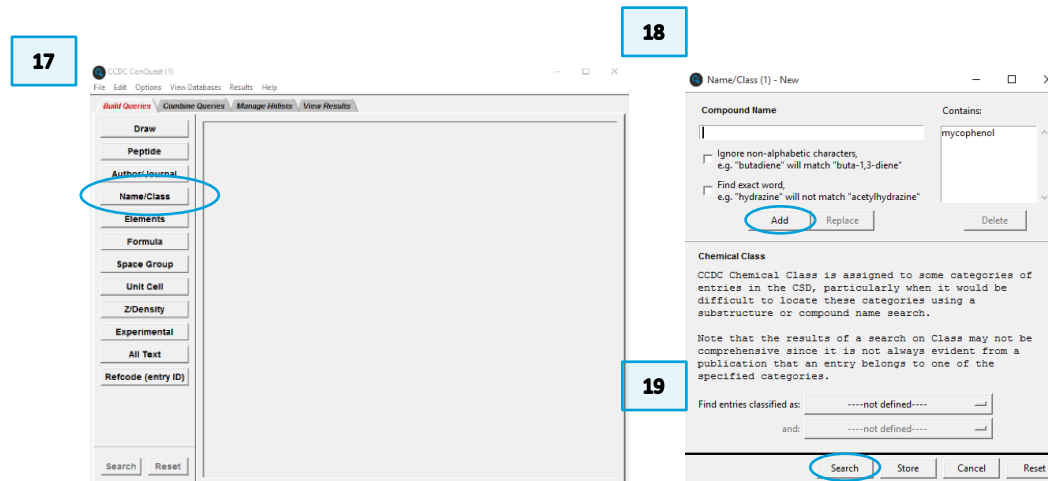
17

CCDC ConQuest (1)

File Edit Options View Databases Results Help

Build Queries | Combine Queries | Manage Hitlists | View Results

Draw
Peptide
Author/Journal
Name/Class
Elements
Formula
Space Group
Unit Cell
Z/Density
Experimental
All Text
Refcode (entry ID)

Search Reset

18

Name/Class (1) - New

Compound Name

Contains:

mycophenol

Ignore non-alphabetic characters,
e.g. "butadiene" will match "buta-1,3-diene"

Find exact word,
e.g. "hydrazine" will not match "acetylhydrazine"

Add Replace Delete

Chemical Class

CCDC Chemical Class is assigned to some categories of entries in the CSD, particularly when it would be difficult to locate these categories using a substructure or compound name search.

Note that the results of a search on Class may not be comprehensive since it is not always evident from a publication that an entry belongs to one of the specified categories.

19

Find entries classified as: ----not defined----

and: ----not defined----

Search Store Cancel Reset